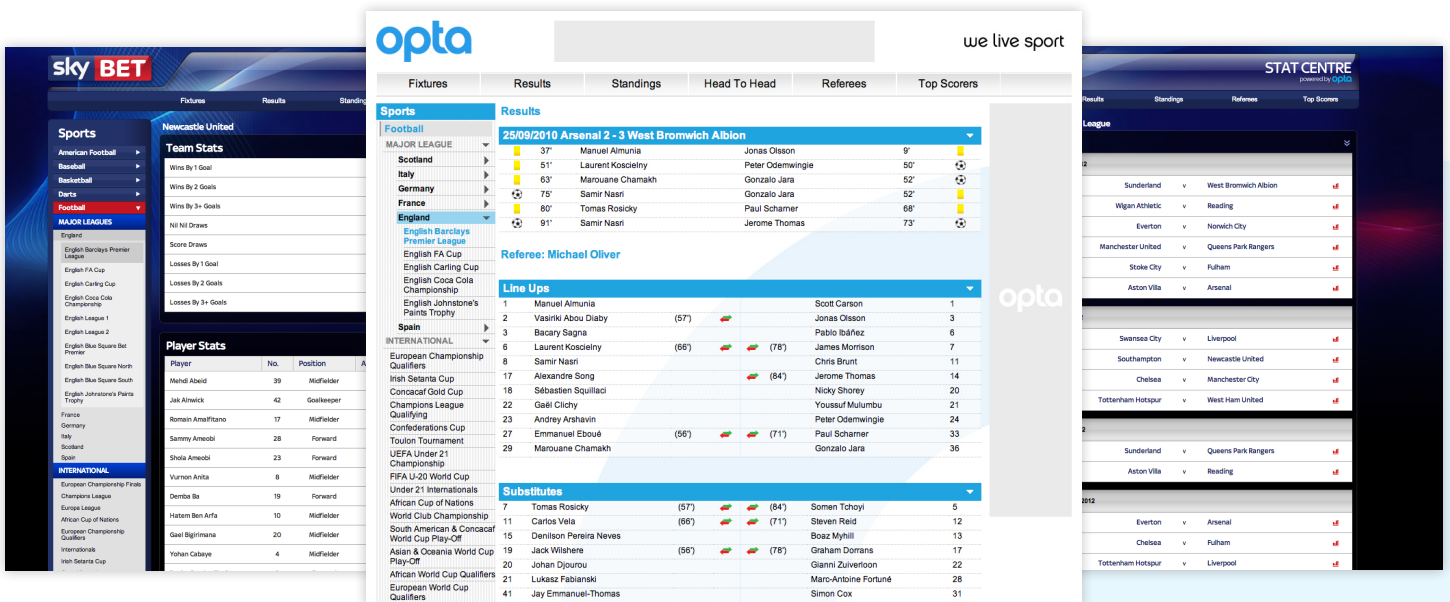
sky BET

Fixtures Results Standings

Sports

American Football
Baseball
Basketball
Darts
Football
MAJOR LEAGUES
England
English Barclays Premier League
English FA Cup
English Carling Cup
English Coca Cola Championship
English League 1
English League 2
English Blue Square Bet Premier
English Blue Square North
English Blue Square South
English Johnstone's Paints Trophy
France
Germany
Italy
Scotland
Spain
INTERNATIONAL
European Championship Finals
Champions League
Europa League
African Cup of Nations
European Championship Qualifiers
Internationals
Irish Setanta Cup

Newcastle United

Team Stats

Wins By 1 Goal
Wins By 2 Goals
Wins By 3+ Goals
Nil Nil Draws
Score Draws
Losses By 1 Goal
Losses By 2 Goals
Losses By 3+ Goals

Player Stats

| Player | No. | Position |
|---|---|---|
| Mehdi Abeid | 39 | Midfielder |
| Jak Alnwick | 42 | Goalkeeper |
| Romain Amalfitano | 17 | Midfielder |
| Sammy Ameobi | 28 | Forward |
| Shola Ameobi | 23 | Forward |
| Vurnon Anita | 8 | Midfielder |
| Demba Ba | 19 | Forward |
| Hatem Ben Arfa | 10 | Midfielder |
| Gael Bigirimana | 20 | Midfielder |
| Yohan Cabaye | 4 | Midfielder |

opta

we live sport

Fixtures Results Standings Head To Head Referees Top Scorers

Sports
Football
MAJOR LEAGUE
Scotland
Italy
Germany
France
England
English Barclays Premier League
English FA Cup
English Carling Cup
English Coca Cola Championship
English Johnstone's Paints Trophy
Spain
INTERNATIONAL
European Championship Qualifiers
Irish Setanta Cup
Concacaf Gold Cup
Champions League Qualifying
Confederations Cup
Toulon Tournament
UEFA Under 21 Championship
FIFA U-20 World Cup
Under 21 Internationals
African Cup of Nations
World Club Championship
South American & Concacaf World Cup Play-Off
Asian & Oceania World Cup Play-Off
African World Cup Qualifiers
European World Cup Qualifiers

Results

25/09/2010 Arsenal 2 - 3 West Bromwich Albion

| 37' | Manuel Almunia | Jonas Olsson | 9' |
|---|---|---|---|
| 51' | Laurent Koscielny | Peter Odemwingie | 50' |
| 63' | Marouane Chamakh | Gonzalo Jara | 52' |
| 75' | Samir Nasri | Gonzalo Jara | 52' |
| 80' | Tomas Rosicky | Paul Scharner | 68' |
| 91' | Samir Nasri | Jerome Thomas | 73' |

Referee: Michael Oliver

Line Ups

| 1 | Manuel Almunia | | | Scott Carson | 1 |
|---|---|---|---|---|---|
| 2 | Vasirlki Abou Diaby | (57') | | Jonas Olsson | 3 |
| 3 | Bacary Sagna | | | Pablo Ibáñez | 6 |
| 6 | Laurent Koscielny | (66') | (78') | James Morrison | 7 |
| 8 | Samir Nasri | | | Chris Brunt | 11 |
| 17 | Alexandre Song | | (84') | Jerome Thomas | 14 |
| 18 | Sébastien Squillaci | | | Nicky Shorey | 20 |
| 22 | Gaël Clichy | | | Youssuf Mulumbu | 21 |
| 23 | Andrey Arshavin | | | Peter Odemwingie | 24 |
| 27 | Emmanuel Eboué | (56') | (71') | Paul Scharner | 33 |
| 29 | Marouane Chamakh | | | Gonzalo Jara | 36 |

Substitutes

| 7 | Tomas Rosicky | (57') | (84') | Somen Tchoyi | 5 |
|---|---|---|---|---|---|
| 11 | Carlos Vela | (66') | (71') | Steven Reid | 12 |
| 15 | Denilson Pereira Neves | | | Boaz Myhill | 13 |
| 19 | Jack Wilshere | (56') | (78') | Graham Dorrans | 17 |
| 20 | Johan Djourou | | | Gianni Zuiverloon | 22 |
| 21 | Lukasz Fabianski | | | Marc-Antoine Fortuné | 28 |
| 41 | Jay Emmanuel-Thomas | | | Simon Cox | 31 |

opta

STAT CENTRE
powered by opta

Results Standings Referees Top Scorers

League

| Sunderland | v | West Bromwich Albion |
|---|---|---|
| Wigan Athletic | v | Reading |
| Everton | v | Norwich City |
| Manchester United | v | Queens Park Rangers |
| Stoke City | v | Fulham |
| Aston Villa | v | Arsenal |
| Swansea City | v | Liverpool |
| Southampton | v | Newcastle United |
| Chelsea | v | Manchester City |
| Tottenham Hotspur | v | West Ham United |
| Sunderland | v | Queens Park Rangers |
| Aston Villa | v | Reading |
| Everton | v | Arsenal |
| Chelsea | v | Fulham |
| Tottenham Hotspur | v | Liverpool |